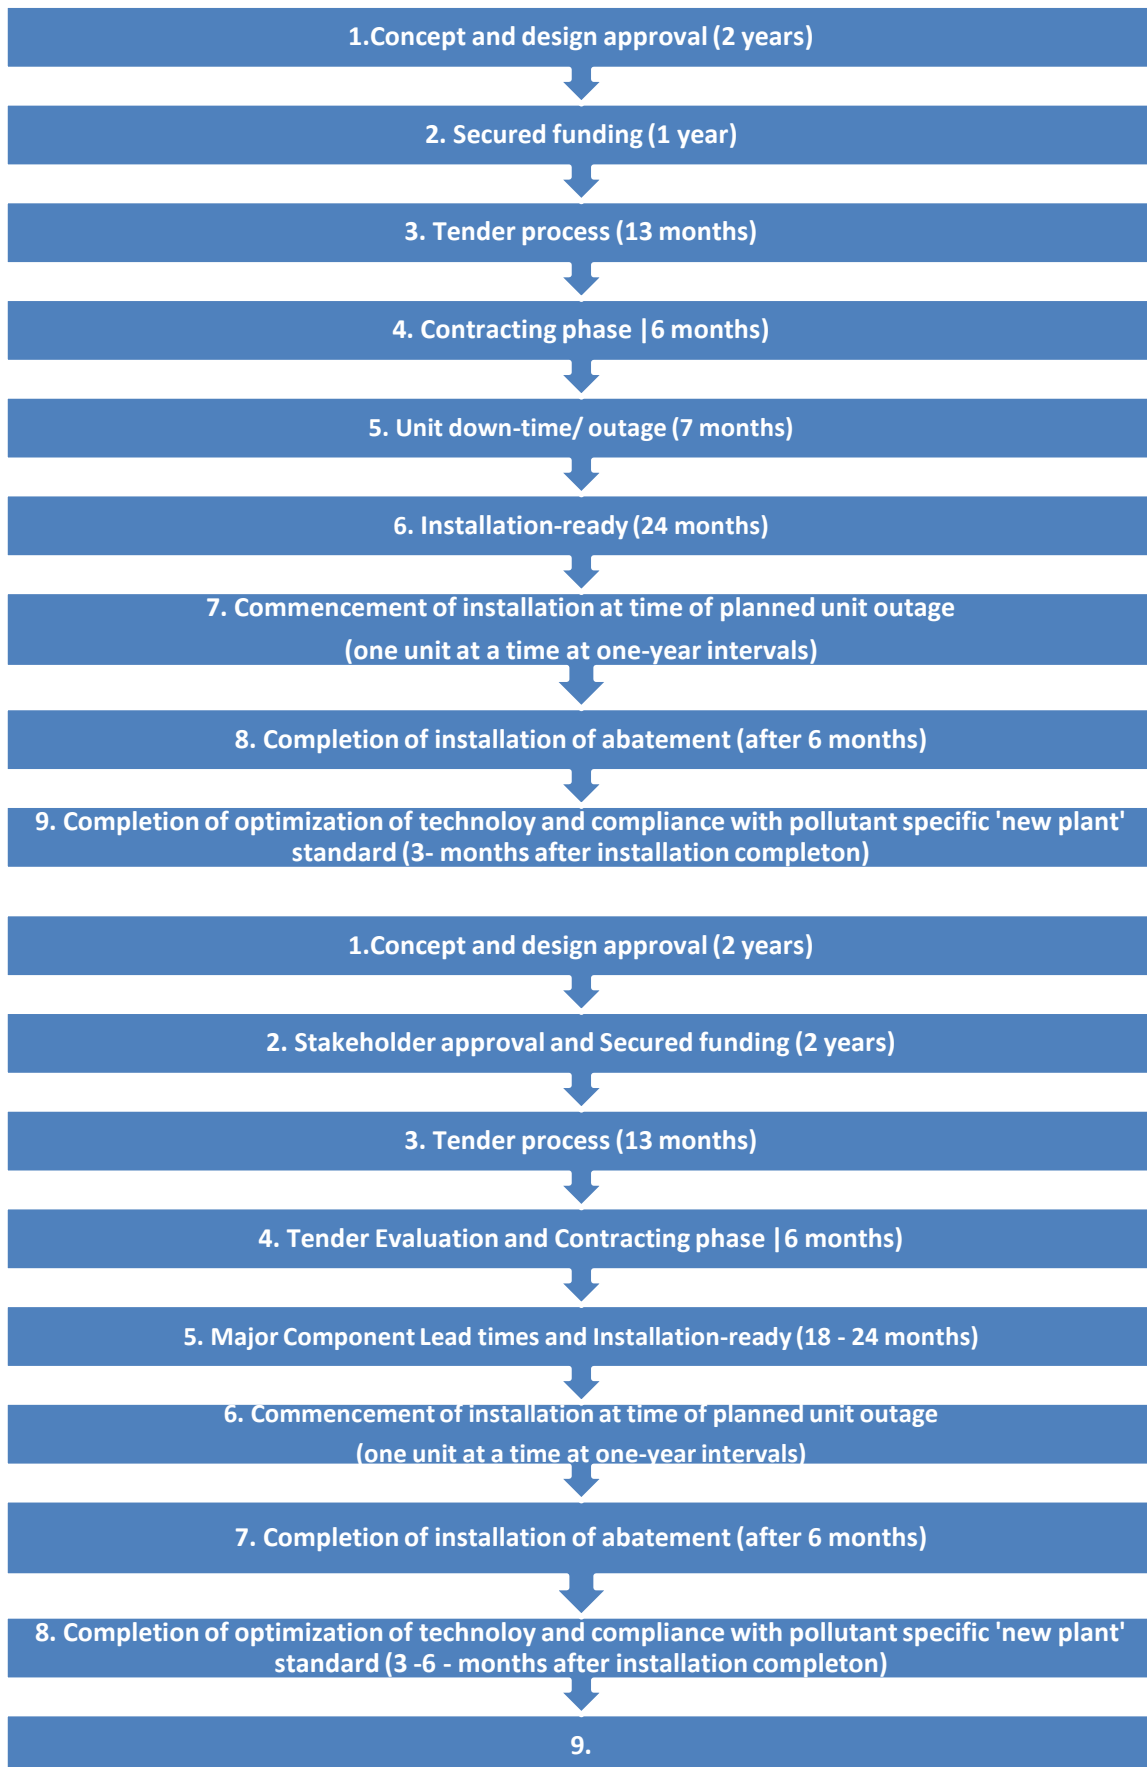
1.Concept and design approval (2 years)

2. Secured funding (1 year)

3. Tender process (13 months)

4. Contracting phase |6 months)

5. Unit down-time/ outage (7 months)

6. Installation-ready (24 months)

7. Commencement of installation at time of planned unit outage (one unit at a time at one-year intervals)

8. Completion of installation of abatement (after 6 months)

9. Completion of optimization of technoloy and compliance with pollutant specific 'new plant' standard (3- months after installation completon)

1.Concept and design approval (2 years)

2. Stakeholder approval and Secured funding (2 years)

3. Tender process (13 months)

4. Tender Evaluation and Contracting phase |6 months)

5. Major Component Lead times and Installation-ready (18 - 24 months)

6. Commencement of installation at time of planned unit outage (one unit at a time at one-year intervals)

7. Completion of installation of abatement (after 6 months)

8. Completion of optimization of technoloy and compliance with pollutant specific 'new plant' standard (3 -6 - months after installation completon)

9.